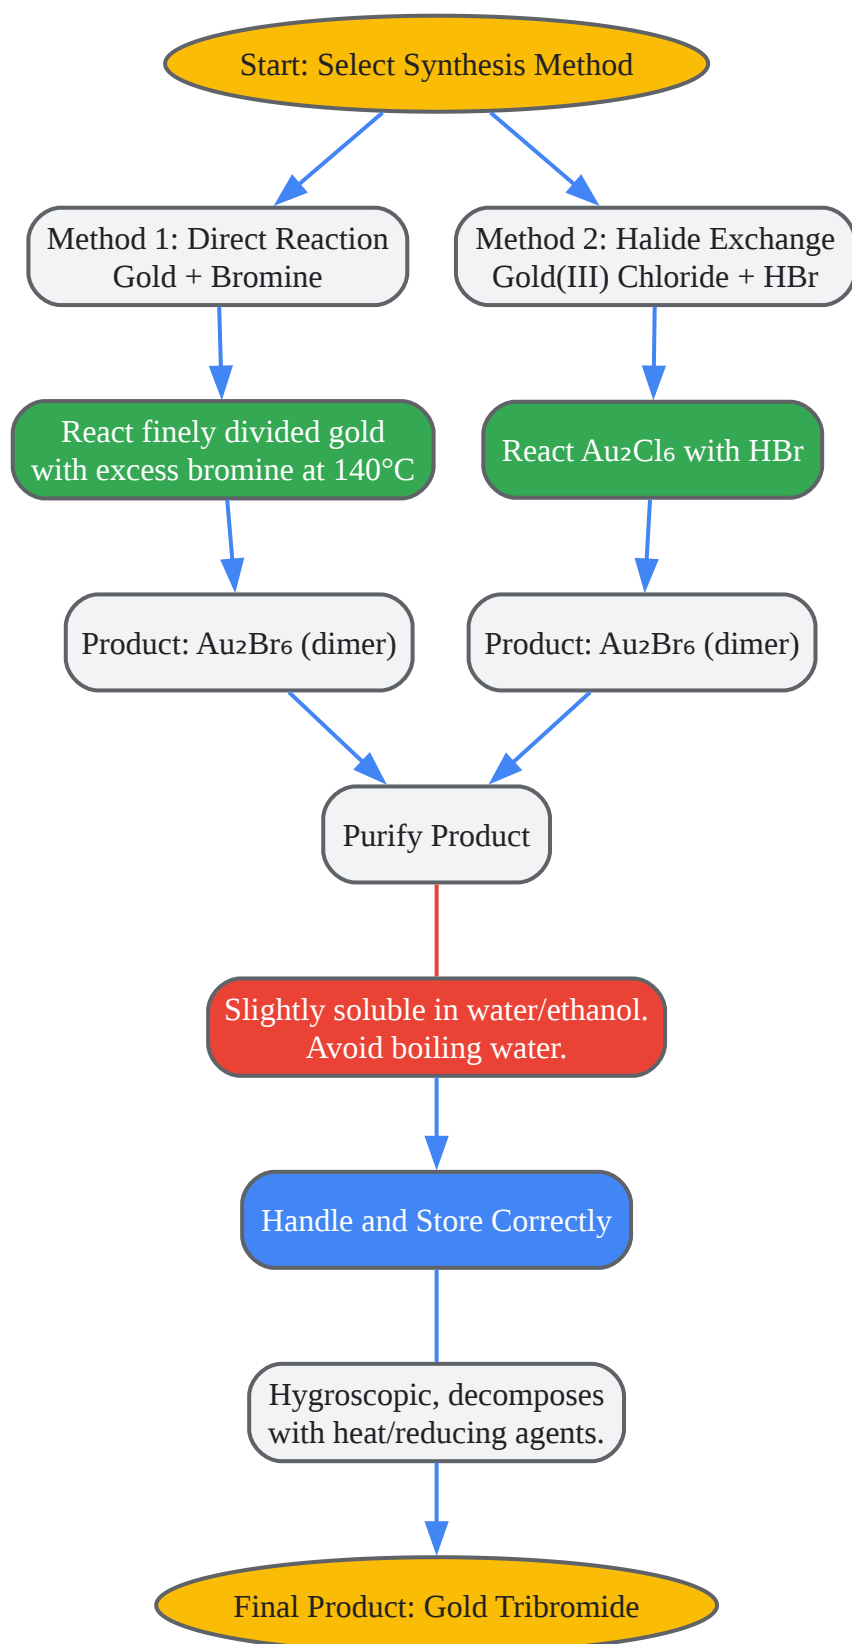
Start: Select Synthesis Method

Method 1: Direct Reaction
Gold + Bromine

Method 2: Halide Exchange
Gold(III) Chloride + HBr

React finely divided gold with excess bromine at 140°C

React $Au_2Cl_6$ with HBr

Product: $Au_2Br_6$ (dimer)

Product: $Au_2Br_6$ (dimer)

Purify Product

Slightly soluble in water/ethanol. Avoid boiling water.

Handle and Store Correctly

Hygroscopic, decomposes with heat/reducing agents.

Final Product: Gold Tribromide